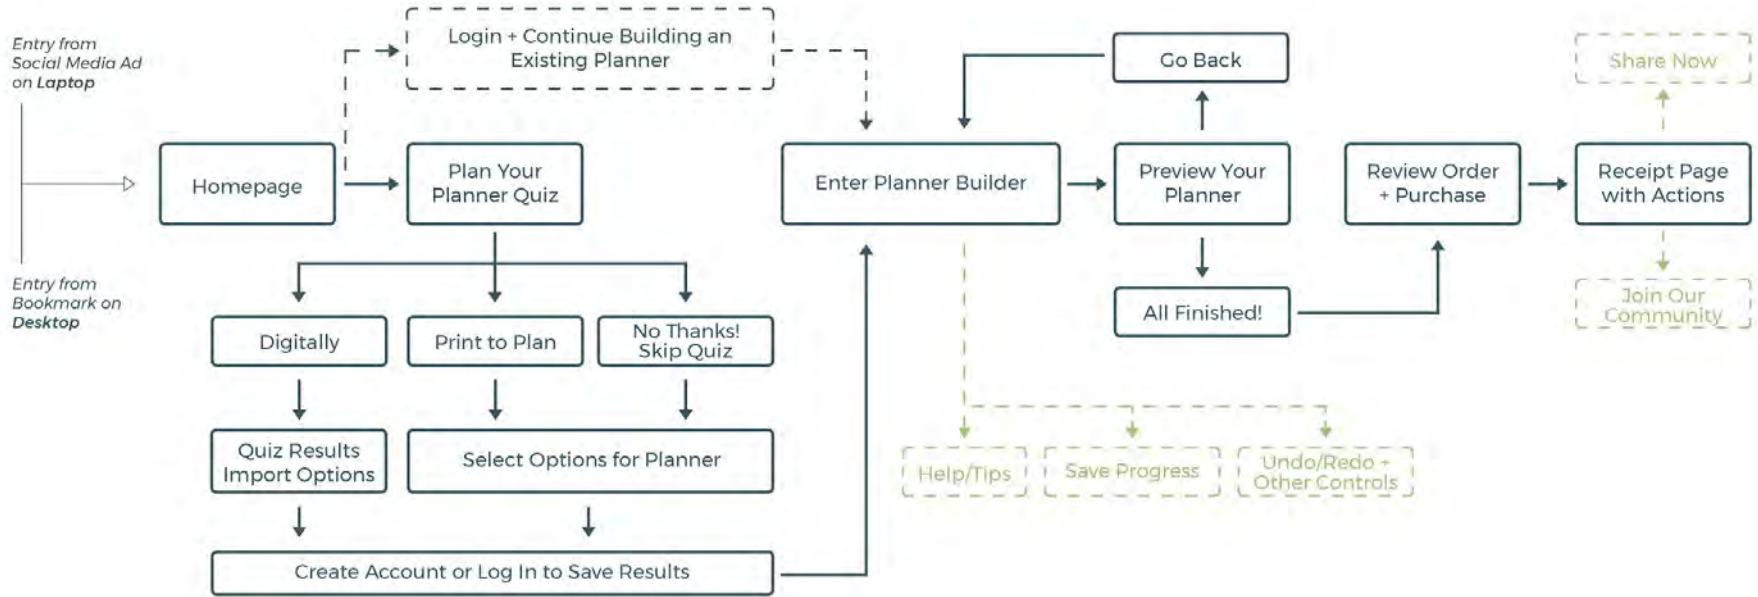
Entry from Social Media Ad on **Laptop**

Entry from Bookmark on **Desktop**

Homepage

Login + Continue Building an Existing Planner

Plan Your Planner Quiz

Digitally

Print to Plan

No Thanks! Skip Quiz

Quiz Results Import Options

Select Options for Planner

Create Account or Log In to Save Results

Enter Planner Builder

Go Back

Preview Your Planner

All Finished!

Review Order + Purchase

Receipt Page with Actions

Share Now

Join Our Community

Help/Tips

Save Progress

Undo/Redo + Other Controls